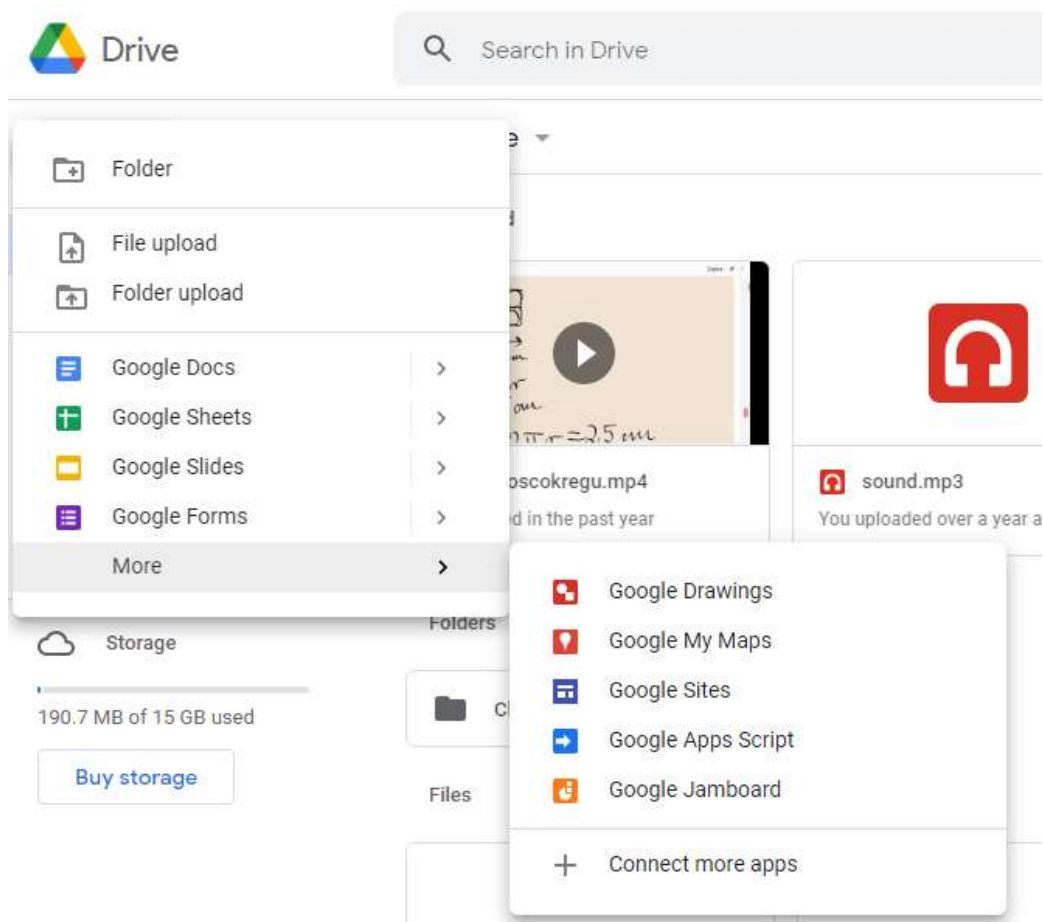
Drive

Search in Drive

Folder

File upload

Folder upload

Google Docs

Google Sheets

Google Slides

Google Forms

More

Storage

190.7 MB of 15 GB used

Buy storage

e

d

oscokregu.mp4

d in the past year

sound.mp3

You uploaded over a year a

Folders

C

Files

Google Drawings

Google My Maps

Google Sites

Google Apps Script

Google Jamboard

Connect more apps